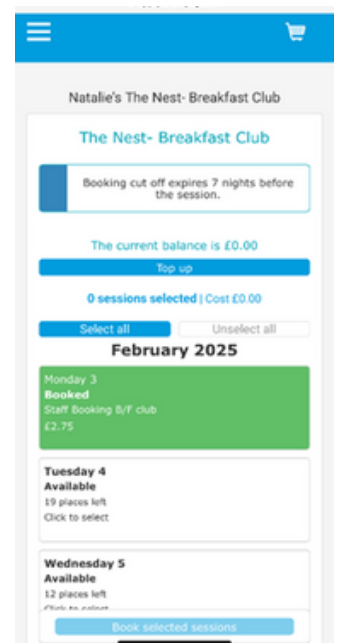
Natalie's The Nest- Breakfast Club

The Nest- Breakfast Club

Booking cut off expires 7 nights before the session.

The current balance is £0.00

Top up

0 sessions selected | Cost £0.00

Select all

Unselect all

February 2025

Monday 3
Booked
Staff Booking B/F club
£2.75

Tuesday 4
Available
19 places left
Click to select

Wednesday 5
Available
12 places left
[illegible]

Book selected sessions